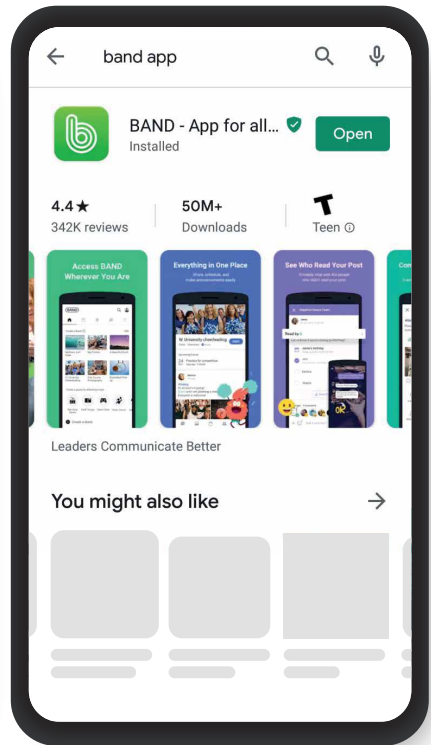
band app

BAND - App for all...
Installed

Open

4.4★
342K reviews

50M+
Downloads

T
Teen ⓘ

Access BAND
Wherever You Are

Everything in One Place

See Who Read Your Post

Con

Leaders Communicate Better

You might also like